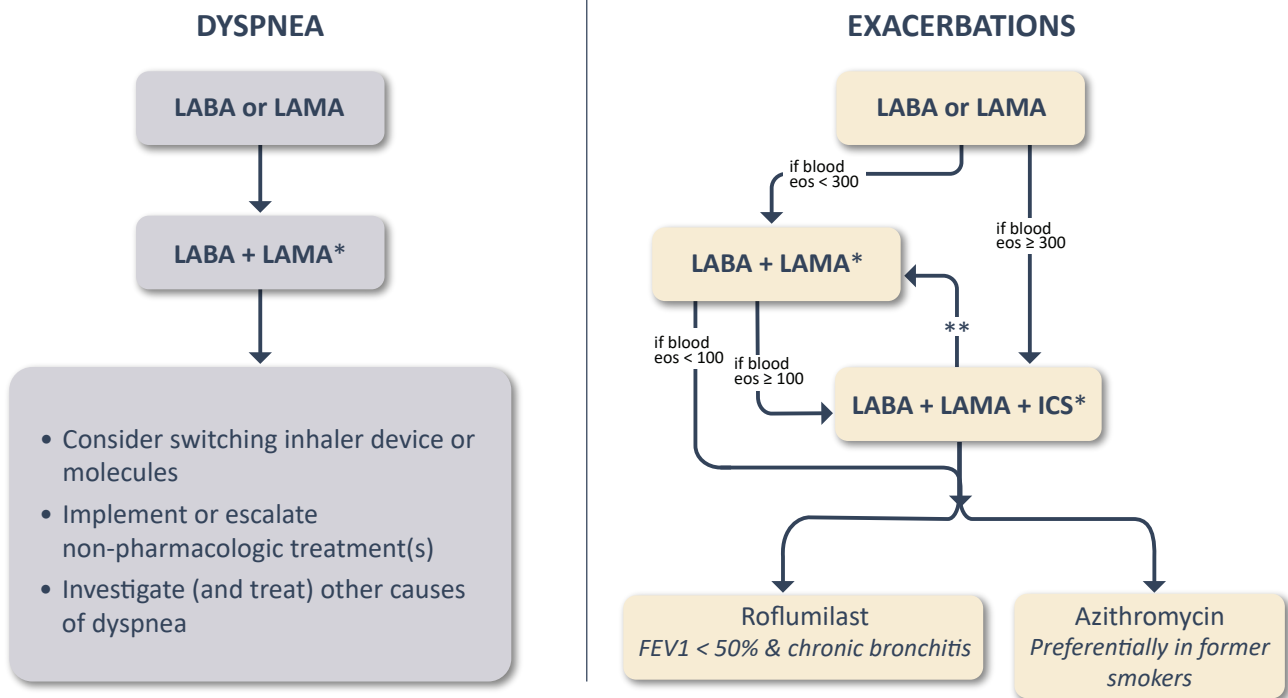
DYSPNEA

LABA or LAMA

LABA + LAMA*

• Consider switching inhaler device or molecules
• Implement or escalate non-pharmacologic treatment(s)
• Investigate (and treat) other causes of dyspnea

EXACERBATIONS

LABA or LAMA

if blood eos < 300

if blood eos ≥ 300

LABA + LAMA*

**

if blood eos < 100

if blood eos ≥ 100

LABA + LAMA + ICS*

Roflumilast
*FEV1 < 50% & chronic bronchitis*

Azithromycin
*Preferentially in former smokers*